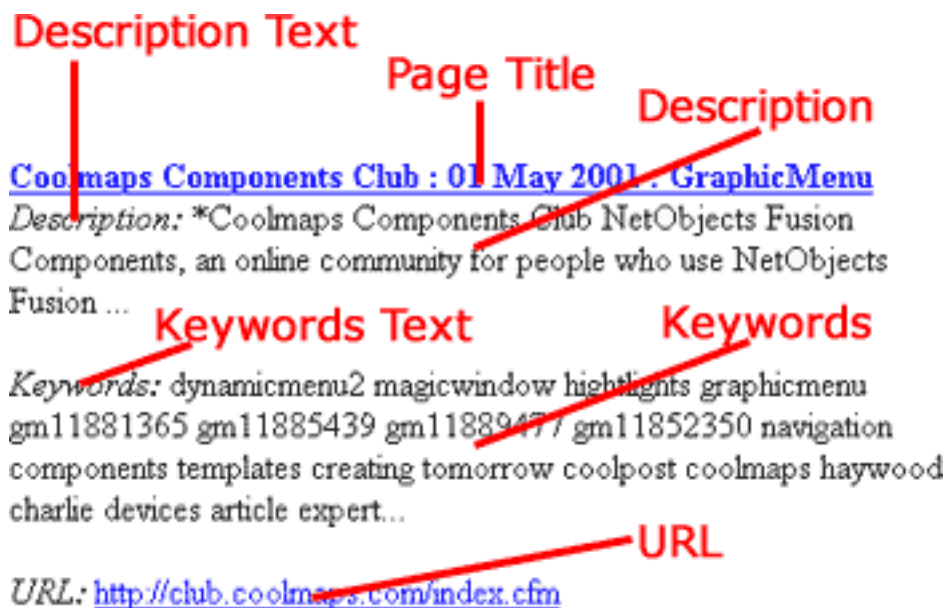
Description Text

Page Title

Description

Coolmaps Components Club : 01 May 2001 : GraphicMenu
Description: *Coolmaps Components Club NetObjects Fusion Components, an online community for people who use NetObjects Fusion ...

Keywords Text

Keywords

Keywords: dynamicmenu2 magicwindow hightlights graphicmenu gm11881365 gm11885439 gm11889477 gm11852350 navigation components templates creating tomorrow coolpost coolmaps haywood charlie devices article expert...

URL

URL: http://club.coolmaps.com/index.cfm